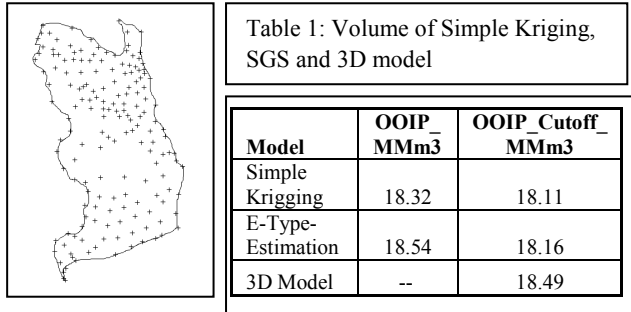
Table 1: Volume of Simple Kriging, SGS and 3D model

| Model | OOIP_ MMm3 | OOIP_Cutoff_ MMm3 |
|---|---|---|
| Simple Krigging | 18.32 | 18.11 |
| E-Type-Estimation | 18.54 | 18.16 |
| 3D Model | -- | 18.49 |